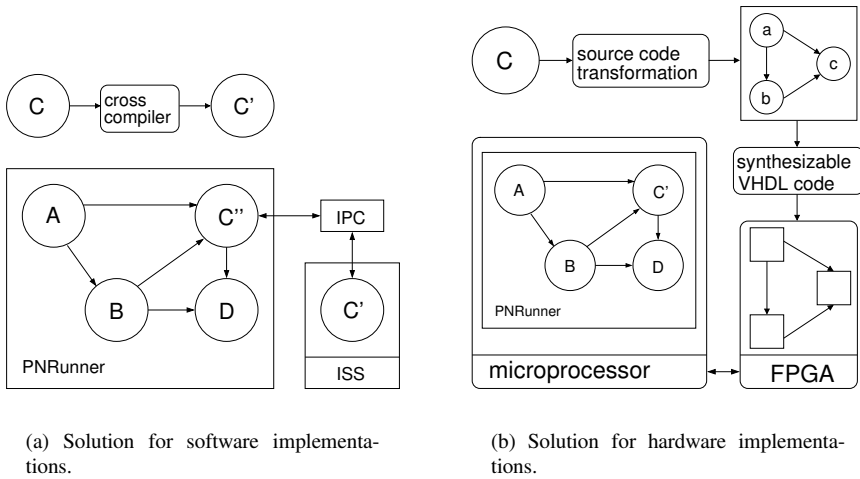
C
cross compiler
C'

A
C''
IPC
B
D
C'
PNRunner
ISS

(a) Solution for software implementations.

C
source code transformation
a
c
b
synthesizable VHDL code
A
C'
B
D
PNRunner
microprocessor
FPGA

(b) Solution for hardware implementations.